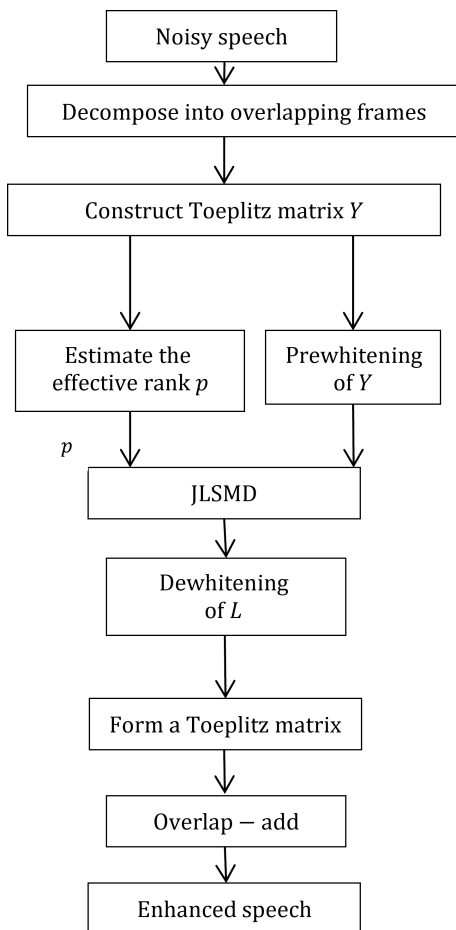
Noisy speech

Decompose into overlapping frames

Construct Toeplitz matrix $Y$

Estimate the effective rank $p$

Prewhitening of $Y$

$p$

JLSMD

Dewhitening of $L$

Form a Toeplitz matrix

Overlap − add

Enhanced speech